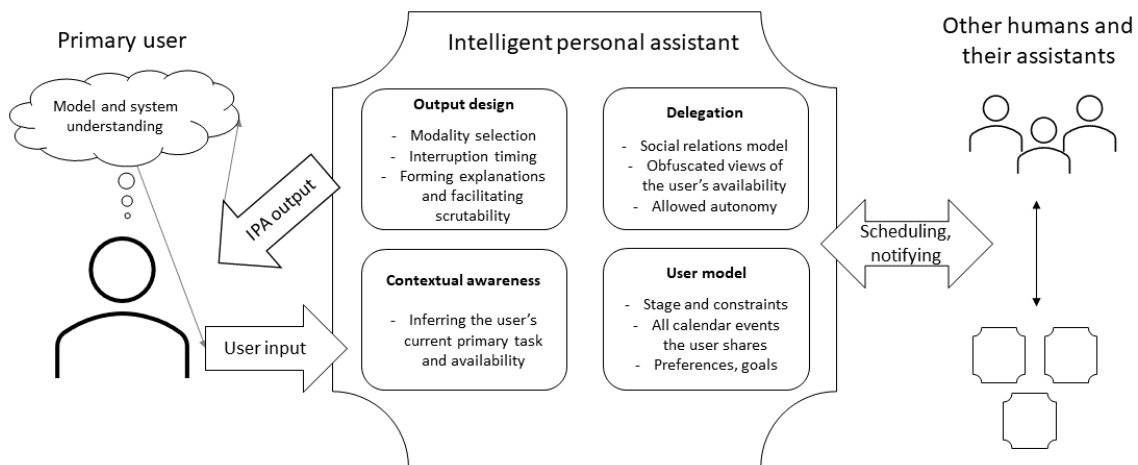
Primary user

Model and system understanding

IPA output

User input

Intelligent personal assistant

Output design

- Modality selection
- Interruption timing
- Forming explanations and facilitating scrutability

Delegation

- Social relations model
- Obfuscated views of the user's availability
- Allowed autonomy

Contextual awareness

- Inferring the user's current primary task and availability

User model

- Stage and constraints
- All calendar events the user shares
- Preferences, goals

Scheduling, notifying

Other humans and their assistants